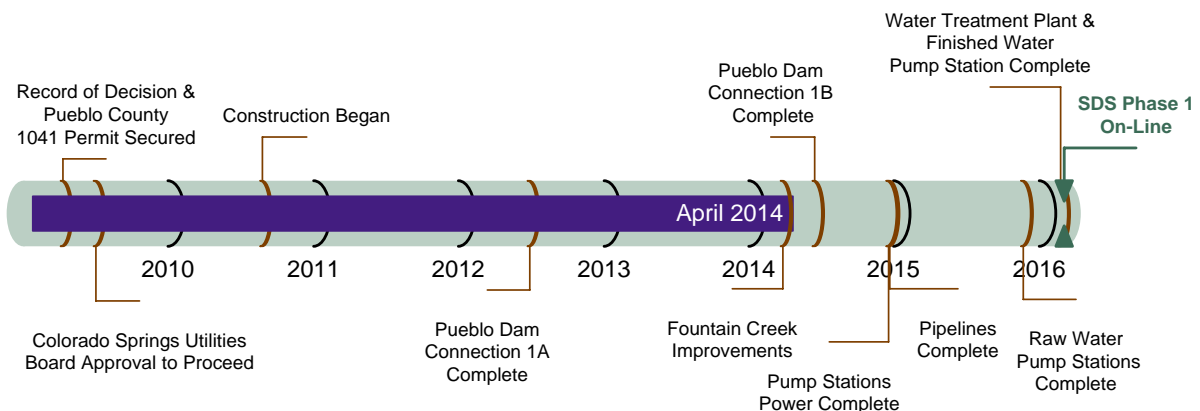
Water Treatment Plant & Finished Water Pump Station Complete

Record of Decision & Pueblo County 1041 Permit Secured

Construction Began

Pueblo Dam Connection 1B Complete

SDS Phase 1 On-Line

April 2014

2010

2011

2012

2013

2014

2015

2016

Colorado Springs Utilities Board Approval to Proceed

Pueblo Dam Connection 1A Complete

Fountain Creek Improvements

Pump Stations Power Complete

Pipelines Complete

Raw Water Pump Stations Complete